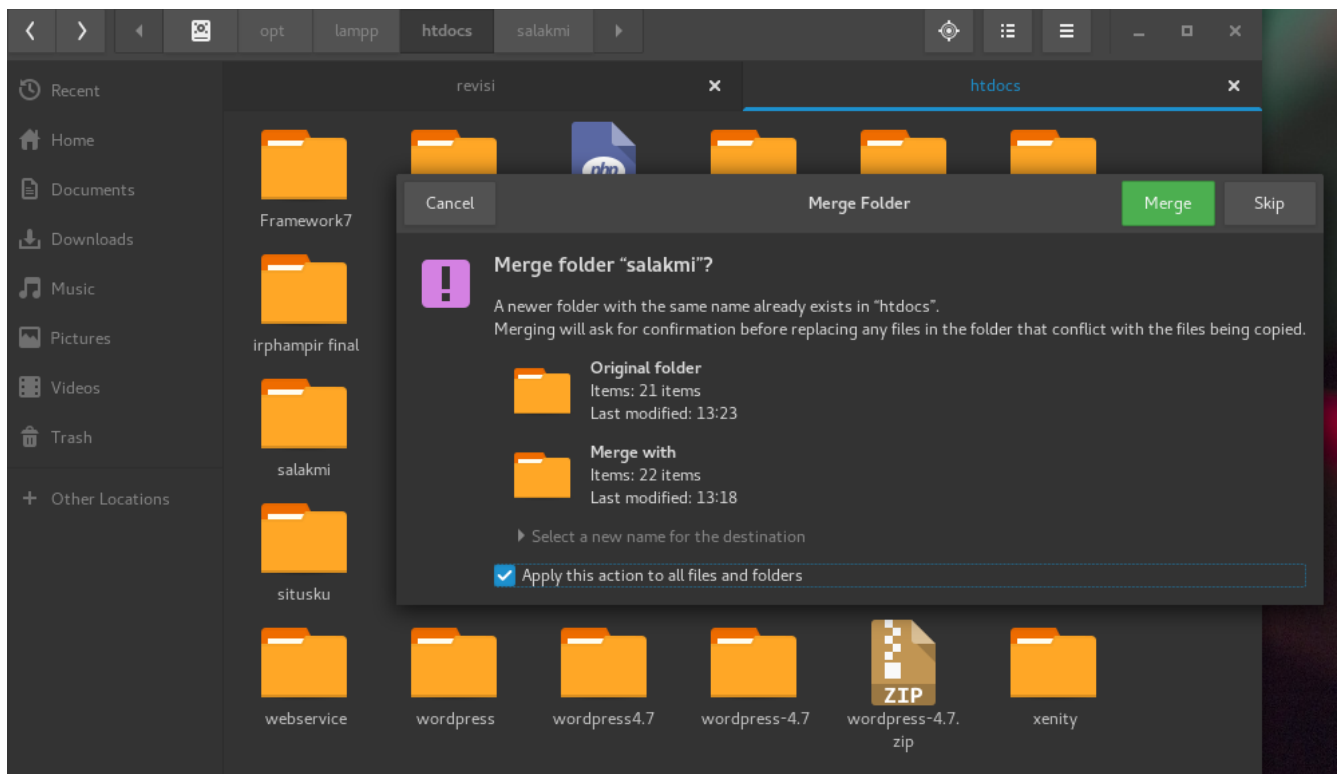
opt lampp htdocs salakmi

Recent
Home
Documents
Downloads
Music
Pictures
Videos
Trash
+ Other Locations

revisi
htdocs

Framework7
irphampir final
salakmi
situsku

Cancel
Merge Folder
Merge
Skip

Merge folder “salakmi”?

A newer folder with the same name already exists in “htdocs”.
Merging will ask for confirmation before replacing any files in the folder that conflict with the files being copied.

Original folder
Items: 21 items
Last modified: 13:23

Merge with
Items: 22 items
Last modified: 13:18

Select a new name for the destination

Apply this action to all files and folders

webservice
wordpress
wordpress4.7
wordpress-4.7
ZIP
wordpress-4.7.zip
xenity